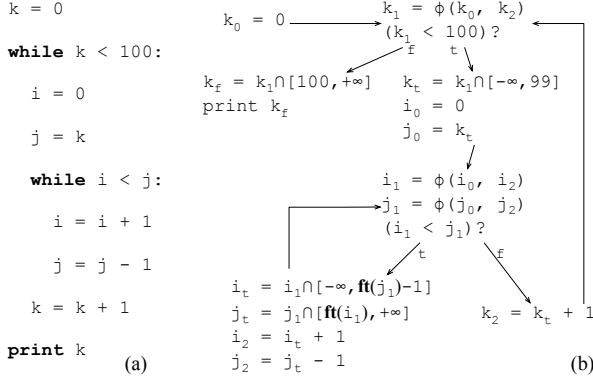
k = 0

**while** k < 100:

i = 0

j = k

**while** i < j:

i = i + 1

j = j - 1

k = k + 1

**print** k

(a)

$k_0$ = 0

$k_1$ = $\phi$($k_0$, $k_2$)
($k_1$ < 100)?

f

t

$k_f$ = $k_1 \cap$[100,+$\infty$]
print $k_f$

$k_t$ = $k_1 \cap$[-$\infty$,99]
$i_0$ = 0
$j_0$ = $k_t$

$i_1$ = $\phi$($i_0$, $i_2$)
$j_1$ = $\phi$($j_0$, $j_2$)
($i_1$ < $j_1$)?

t

f

$i_t$ = $i_1 \cap$[-$\infty$, **ft**($j_1$)-1]
$j_t$ = $j_1 \cap$[**ft**($i_1$), +$\infty$]
$i_2$ = $i_t$ + 1
$j_2$ = $j_t$ - 1

$k_2$ = $k_t$ + 1

(b)